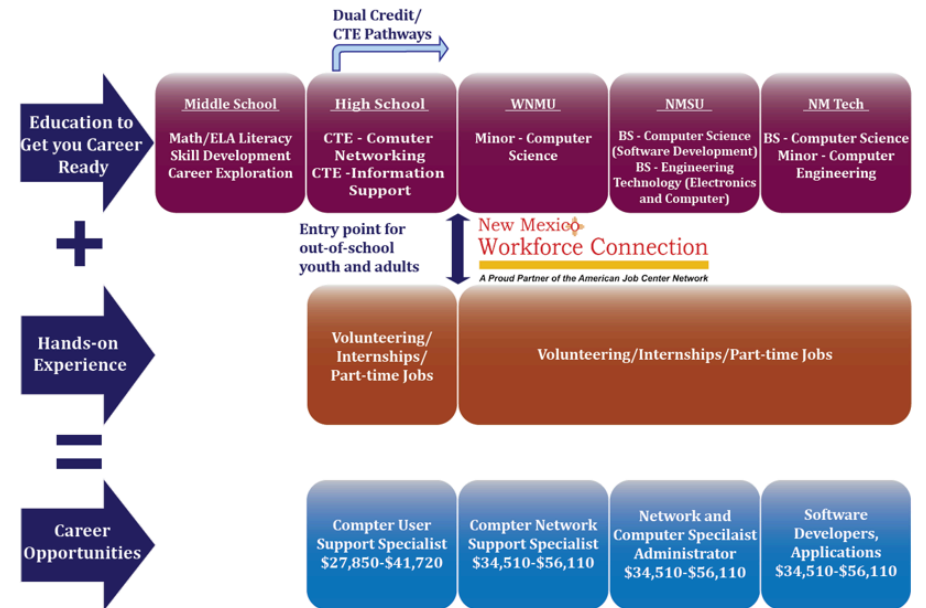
Dual Credit/
CTE Pathways

Education to Get you Career Ready

Middle School
Math/ELA Literacy
Skill Development
Career Exploration

High School
CTE - Comuter Networking
CTE -Information Support

WNMU
Minor - Computer Science

NMSU
BS - Computer Science (Software Development)
BS - Engineering Technology (Electronics and Computer)

NM Tech
BS - Computer Science
Minor - Computer Engineering

+

Entry point for out-of-school youth and adults

New Mexico Workforce Connection
A Proud Partner of the American Job Center Network

Hands-on Experience

Volunteering/ Internships/ Part-time Jobs

Volunteering/Internships/Part-time Jobs

=

Career Opportunities

Compter User Support Specialist
$27,850-$41,720

Compter Network Support Specialist
$34,510-$56,110

Network and Computer Specilaist Administrator
$34,510-$56,110

Software Developers, Applications
$34,510-$56,110